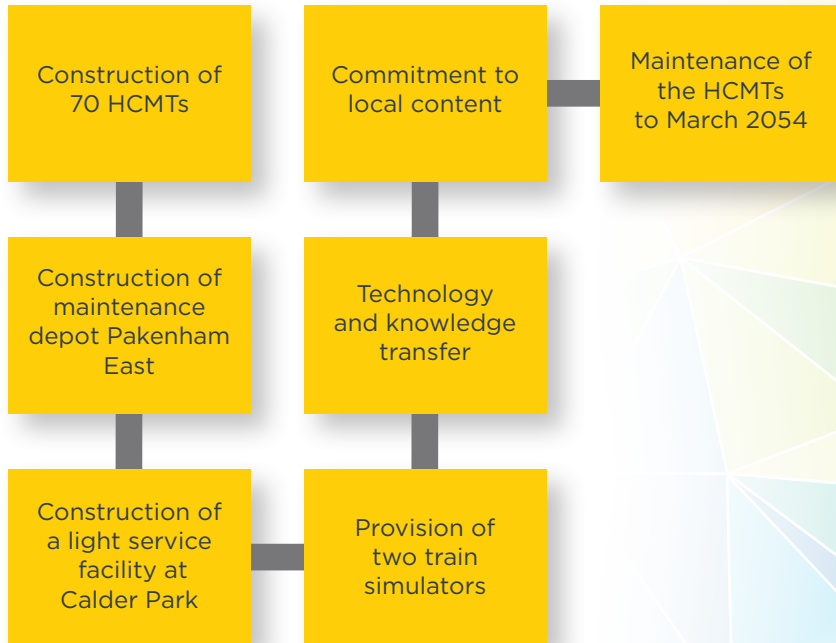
Construction of 70 HCMTs

Construction of maintenance depot Pakenham East

Construction of a light service facility at Calder Park

Provision of two train simulators

Technology and knowledge transfer

Commitment to local content

Maintenance of the HCMTs to March 2054